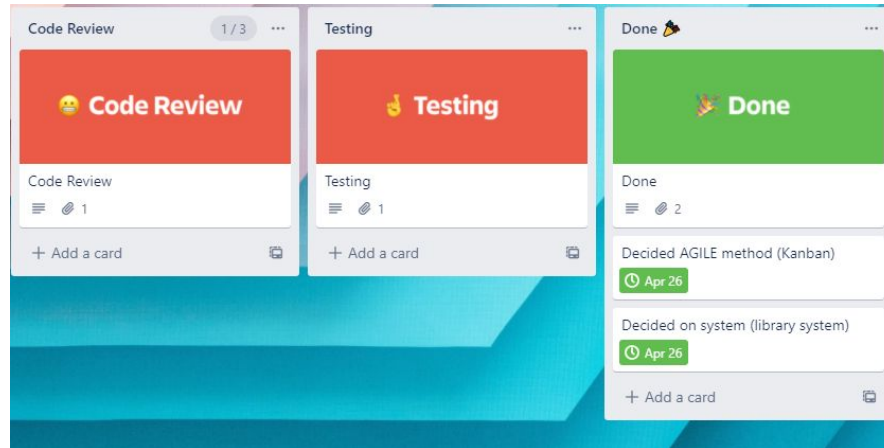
Code Review 1/3 ···

😬 Code Review

Code Review

1

+ Add a card

Testing ···

🤞 Testing

Testing

1

+ Add a card

Done 🎉 ···

🎉 Done

Done

2

Decided AGILE method (Kanban)

Apr 26

Decided on system (library system)

Apr 26

+ Add a card